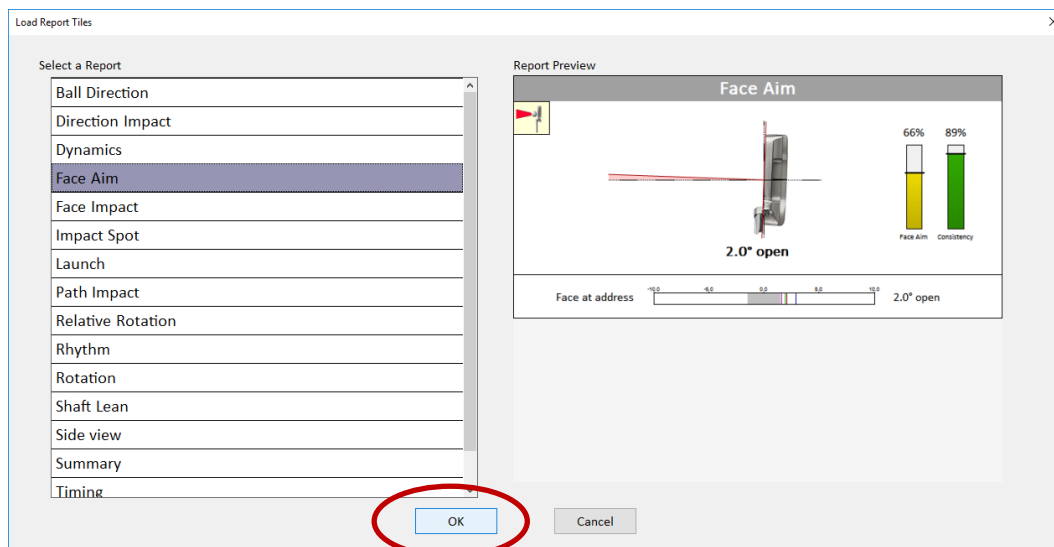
Load Report Tiles

×

Select a Report

Ball Direction
Direction Impact
Dynamics
Face Aim
Face Impact
Impact Spot
Launch
Path Impact
Relative Rotation
Rhythm
Rotation
Shaft Lean
Side view
Summary
Timing

Report Preview

Face Aim

66%
89%

2.0° open

Face Aim
Consistency

Face at address
-10.0
-5.0
0.0
5.0
10.0
2.0° open

OK
Cancel